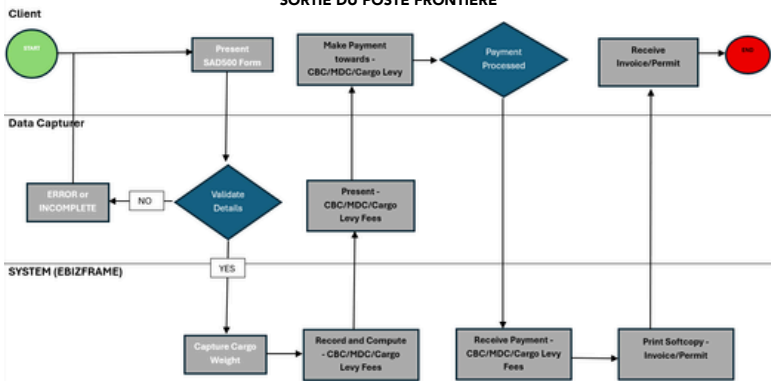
SORTIE DU POSTE FRONTIÈRE

Client

START

Present SAD500 Form

Make Payment towards - CBC/MDC/Cargo Levy

Payment Processed

Receive Invoice/Permit

END

Data Capturer

ERROR or INCOMPLETE

NO

Validate Details

Present - CBC/MDC/Cargo Levy Fees

SYSTEM (EBIZFRAME)

YES

Capture Cargo Weight

Record and Compute - CBC/MDC/Cargo Levy Fees

Receive Payment - CBC/MDC/Cargo Levy Fees

Print Softcopy - Invoice/Permit